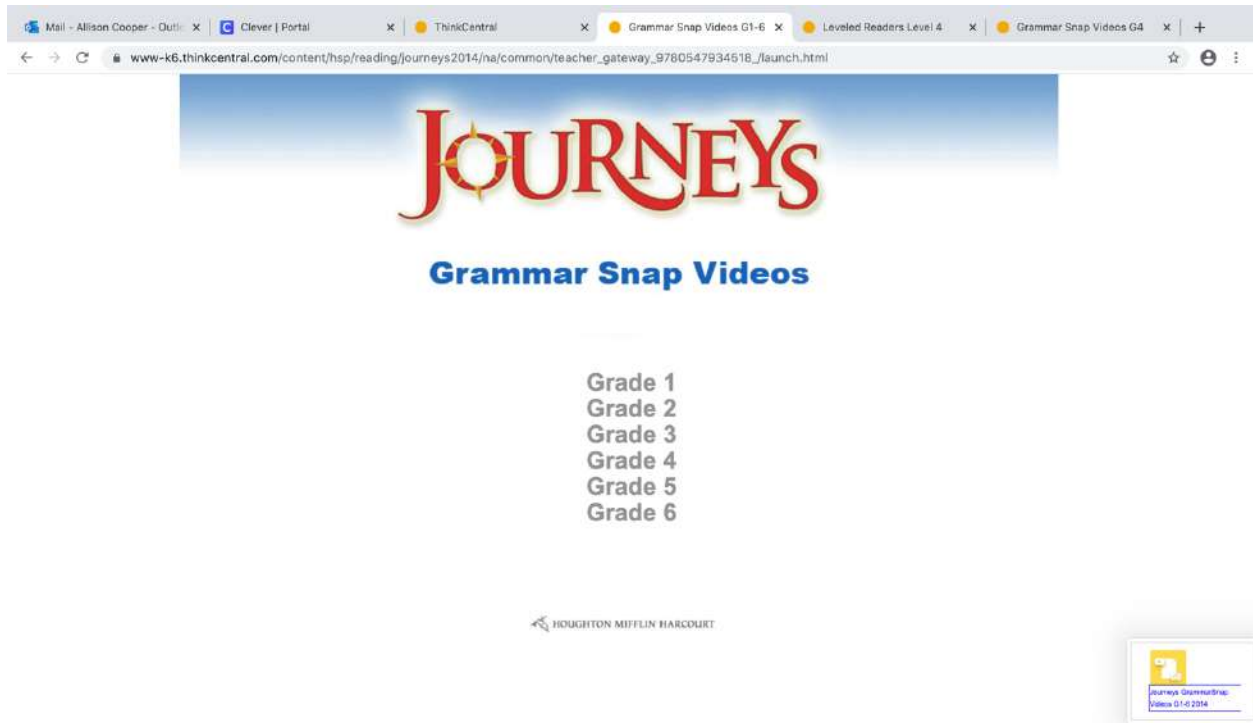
Mail - Allison Cooper - Outl ×
Clever | Portal ×
ThinkCentral ×
Grammar Snap Videos G1-6 ×
Leveled Readers Level 4 ×
Grammar Snap Videos G4 ×
+

www-k6.thinkcentral.com/content/hsp/reading/journeys2014/na/common/teacher_gateway_9780547934518_/launch.html

JOURNEYS

Grammar Snap Videos

Grade 1
Grade 2
Grade 3
Grade 4
Grade 5
Grade 6

HOUGHTON MIFFLIN HARCOURT

Journeys GrammarSnap Videos G1-6 2014